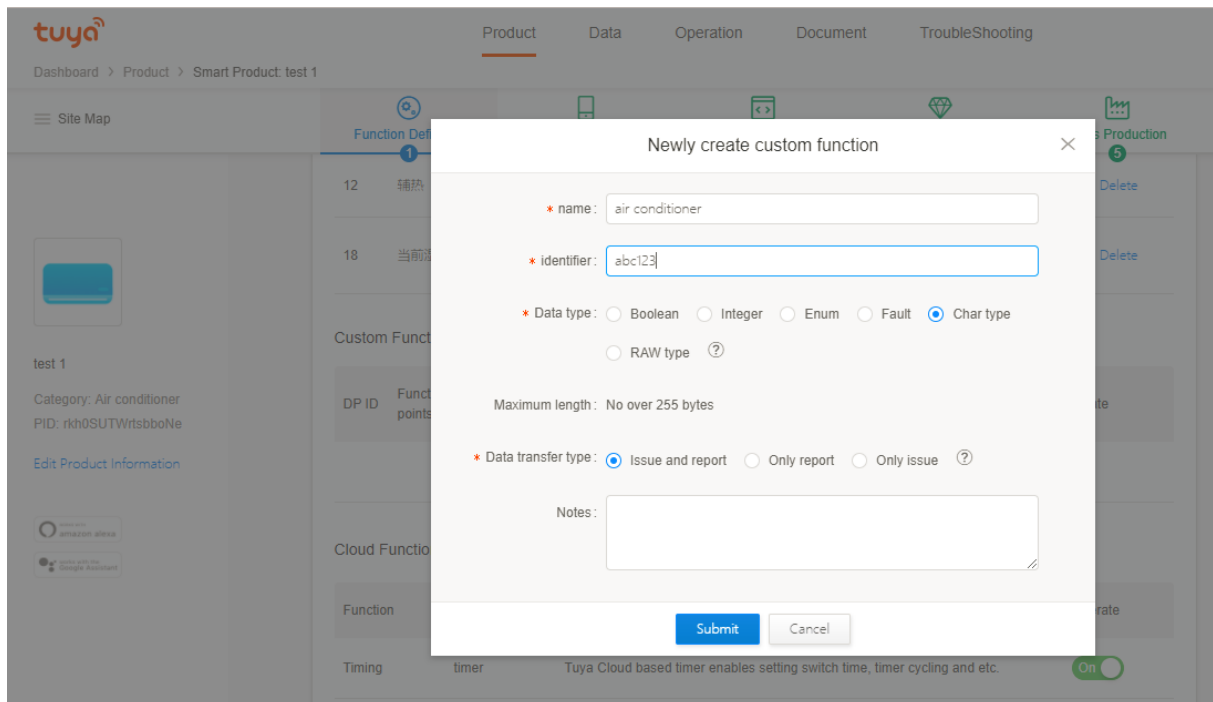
tuya

Product Data Operation Document TroubleShooting

Dashboard > Product > Smart Product: test 1

Site Map

Function Defi

1

s Production

5

12 辅热

Delete

18 当前温

Delete

test 1

Category: Air conditioner

PID: rkh0SUTWrtsbboNe

Edit Product Information

amazon alexa

Google Assistant

Custom Funct

DP ID

Funct points

te

Cloud Functio

Function

rate

Timing timer Tuya Cloud based timer enables setting switch time, timer cycling and etc.

On

Newly create custom function

* name: air conditioner

* identifier: abc123

* Data type: Boolean Integer Enum Fault Char type

RAW type

Maximum length: No over 255 bytes

* Data transfer type: Issue and report Only report Only issue

Notes:

Submit Cancel